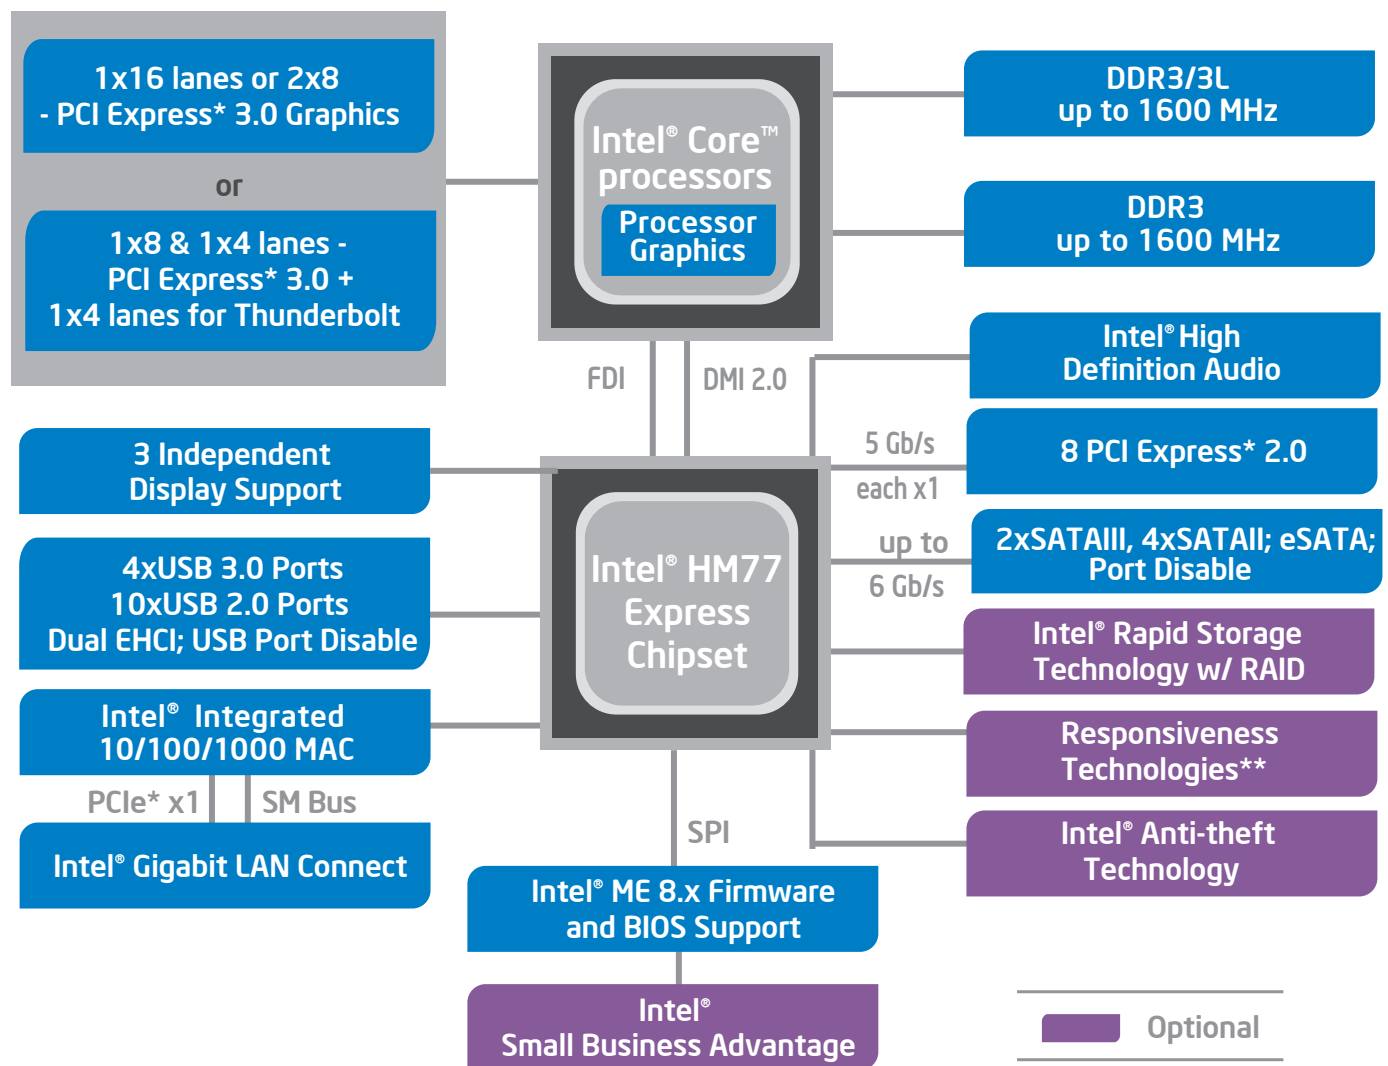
1x16 lanes or 2x8 - PCI Express* 3.0 Graphics

or

1x8 & 1x4 lanes - PCI Express* 3.0 + 1x4 lanes for Thunderbolt

Intel® Core™ processors

Processor Graphics

DDR3/3L up to 1600 MHz

DDR3 up to 1600 MHz

FDI

DMI 2.0

Intel® High Definition Audio

5 Gb/s each x1

8 PCI Express* 2.0

3 Independent Display Support

up to 6 Gb/s

2xSATAIII, 4xSATAII; eSATA; Port Disable

4xUSB 3.0 Ports 10xUSB 2.0 Ports Dual EHCI; USB Port Disable

Intel® HM77 Express Chipset

Intel® Rapid Storage Technology w/ RAID

Intel® Integrated 10/100/1000 MAC

Responsiveness Technologies**

PCIe* x1

SM Bus

SPI

Intel® Anti-theft Technology

Intel® Gigabit LAN Connect

Intel® ME 8.x Firmware and BIOS Support

Intel® Small Business Advantage

Optional